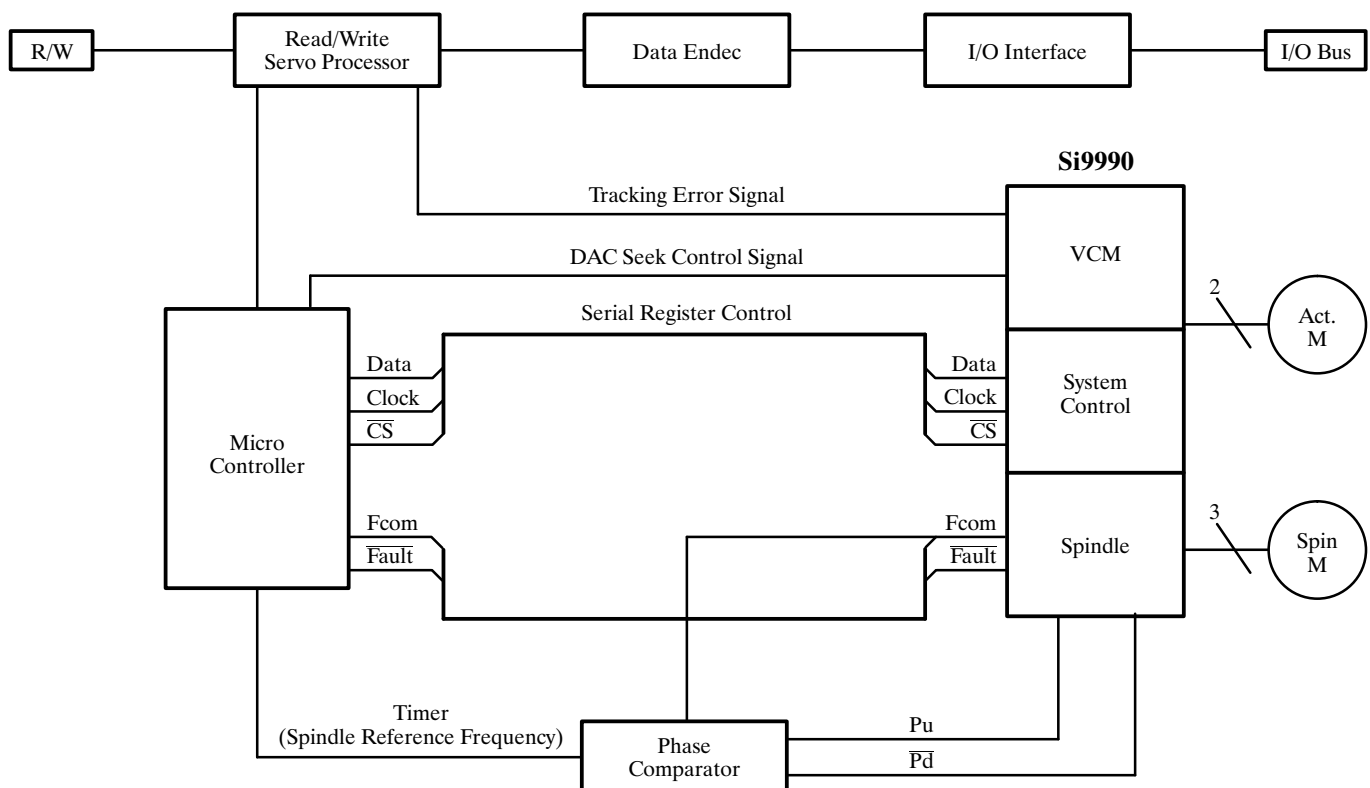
R/W

Read/Write
Servo Processor

Data Endec

I/O Interface

I/O Bus

Si9990

Tracking Error Signal

DAC Seek Control Signal

VCM

Serial Register Control

2

Act.
M

Micro
Controller

Data
Clock
$\overline{CS}$

Data
Clock
$\overline{CS}$

System
Control

Fcom
$\overline{Fault}$

Fcom
$\overline{Fault}$

Spindle

3

Spin
M

Timer
(Spindle Reference Frequency)

Phase
Comparator

Pu
$\overline{Pd}$